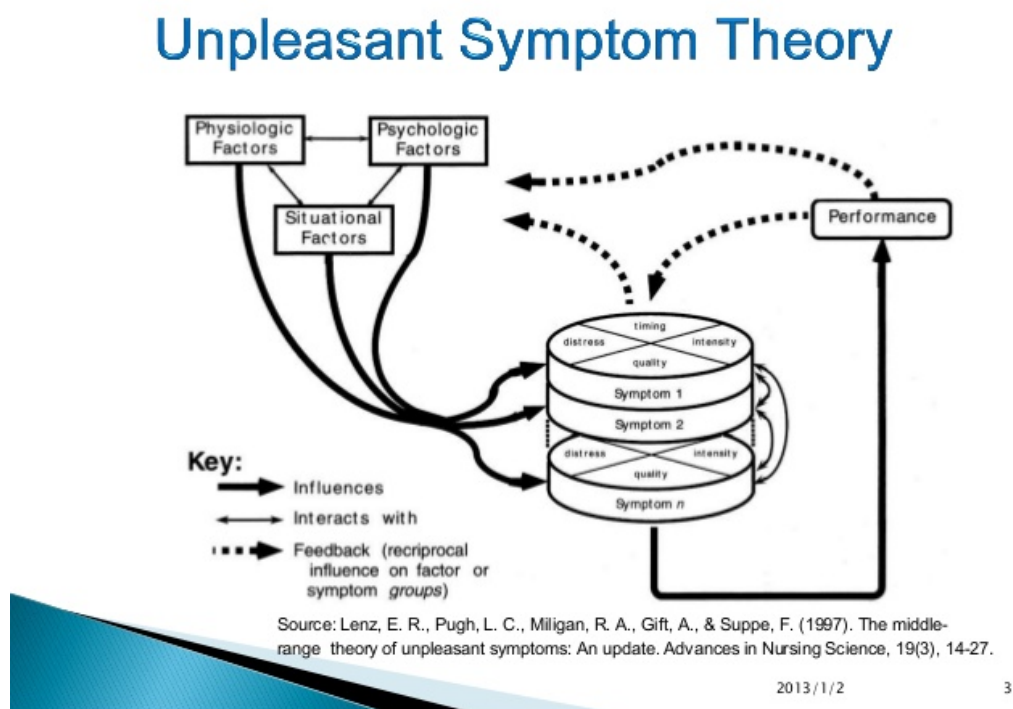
Unpleasant Symptom Theory

Physiologic Factors

Psychologic Factors

Situational Factors

Performance

timing

distress

intensity

quality

Symptom 1

Symptom 2

distress

intensity

quality

Symptom $n$

Key:

Influences

Interacts with

Feedback (recriprocal influence on factor or symptom *groups*)

Source: Lenz, E. R., Pugh, L. C., Miligan, R. A., Gift, A., & Suppe, F. (1997). The middle-range theory of unpleasant symptoms: An update. Advances in Nursing Science, 19(3), 14-27.

2013/1/2

3